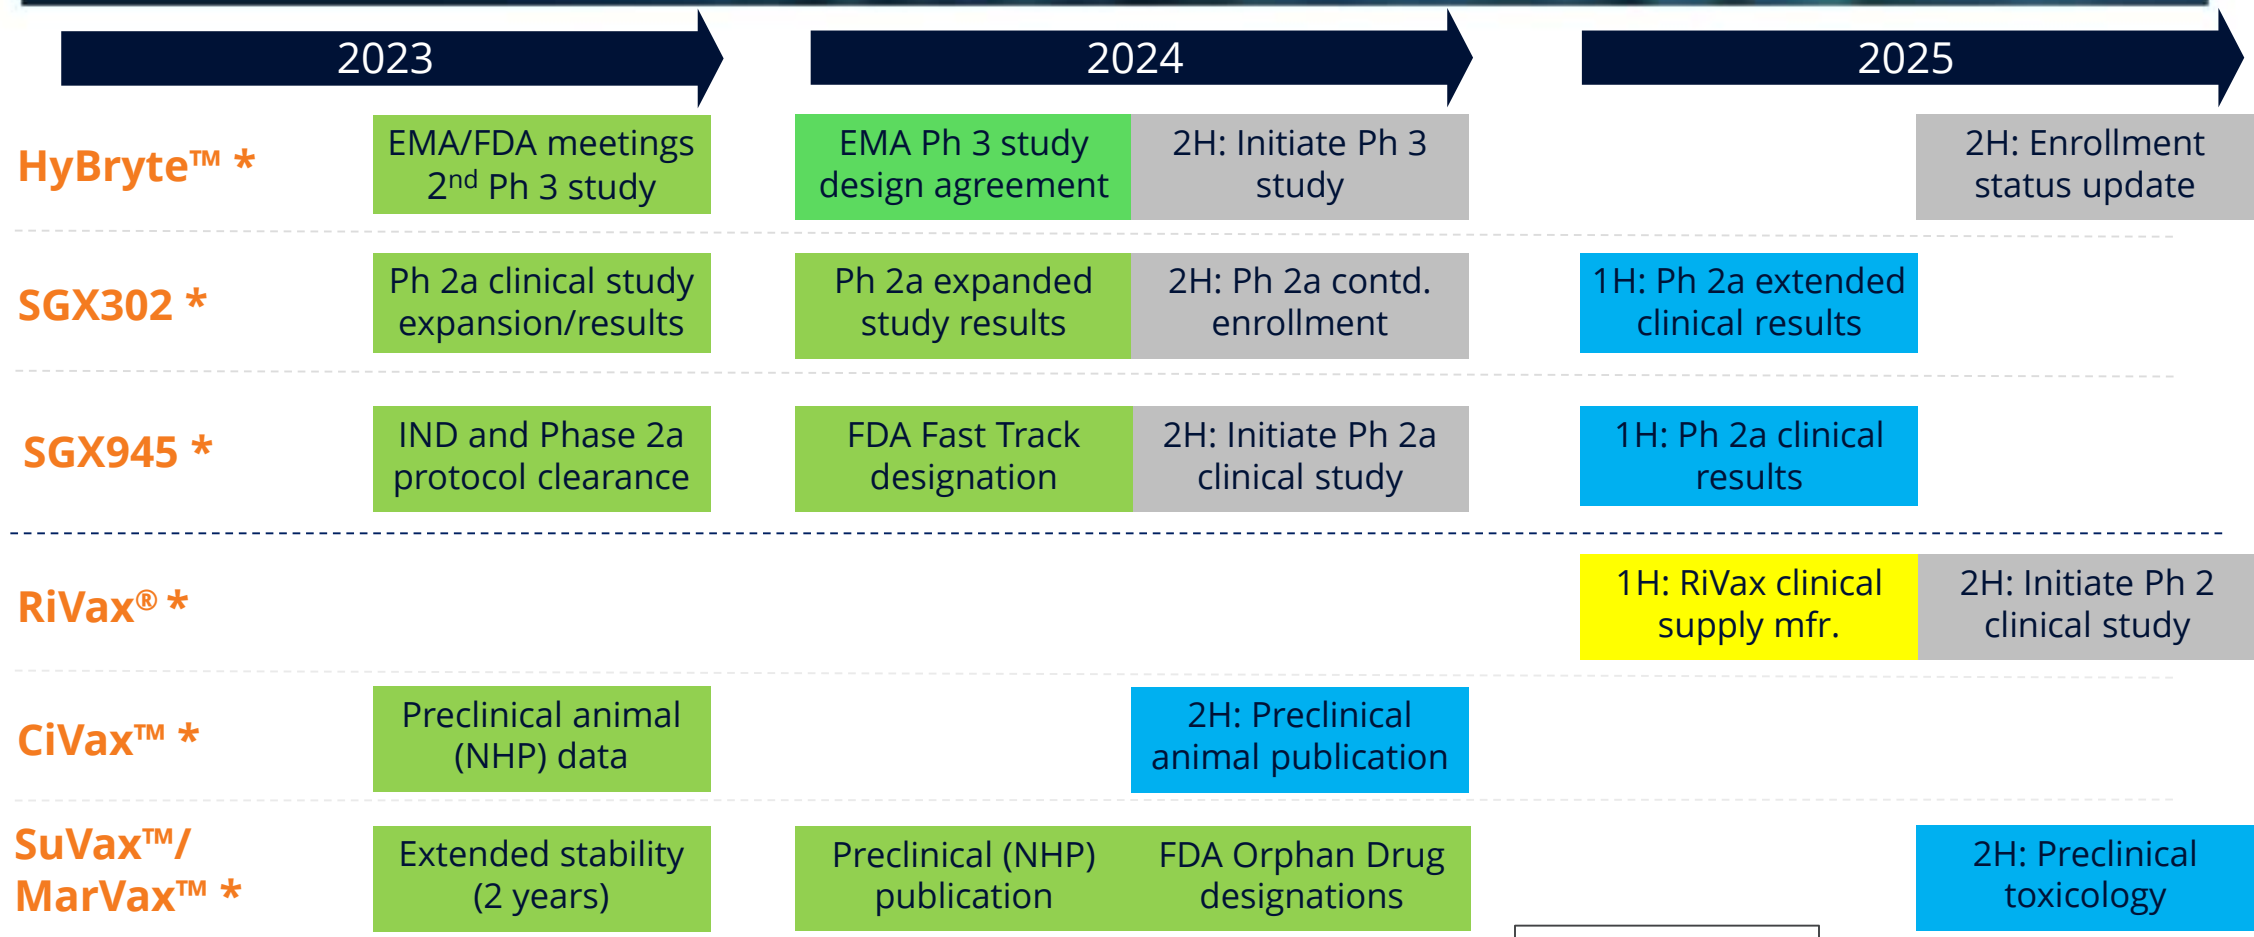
| | 2023 | 2024 | | 2025 | |
|---|---|---|---|---|---|
| HyBryte™ * | EMA/FDA meetings 2$^{nd}$ Ph 3 study | EMA Ph 3 study design agreement | 2H: Initiate Ph 3 study | | 2H: Enrollment status update |
| SGX302 * | Ph 2a clinical study expansion/results | Ph 2a expanded study results | 2H: Ph 2a contd. enrollment | 1H: Ph 2a extended clinical results | |
| SGX945 * | IND and Phase 2a protocol clearance | FDA Fast Track designation | 2H: Initiate Ph 2a clinical study | 1H: Ph 2a clinical results | |
| RiVax® * | | | | 1H: RiVax clinical supply mfr. | 2H: Initiate Ph 2 clinical study |
| CiVax™ * | Preclinical animal (NHP) data | | 2H: Preclinical animal publication | | |
| SuVax™/ MarVax™ * | Extended stability (2 years) | Preclinical (NHP) publication | FDA Orphan Drug designations | | 2H: Preclinical toxicology |